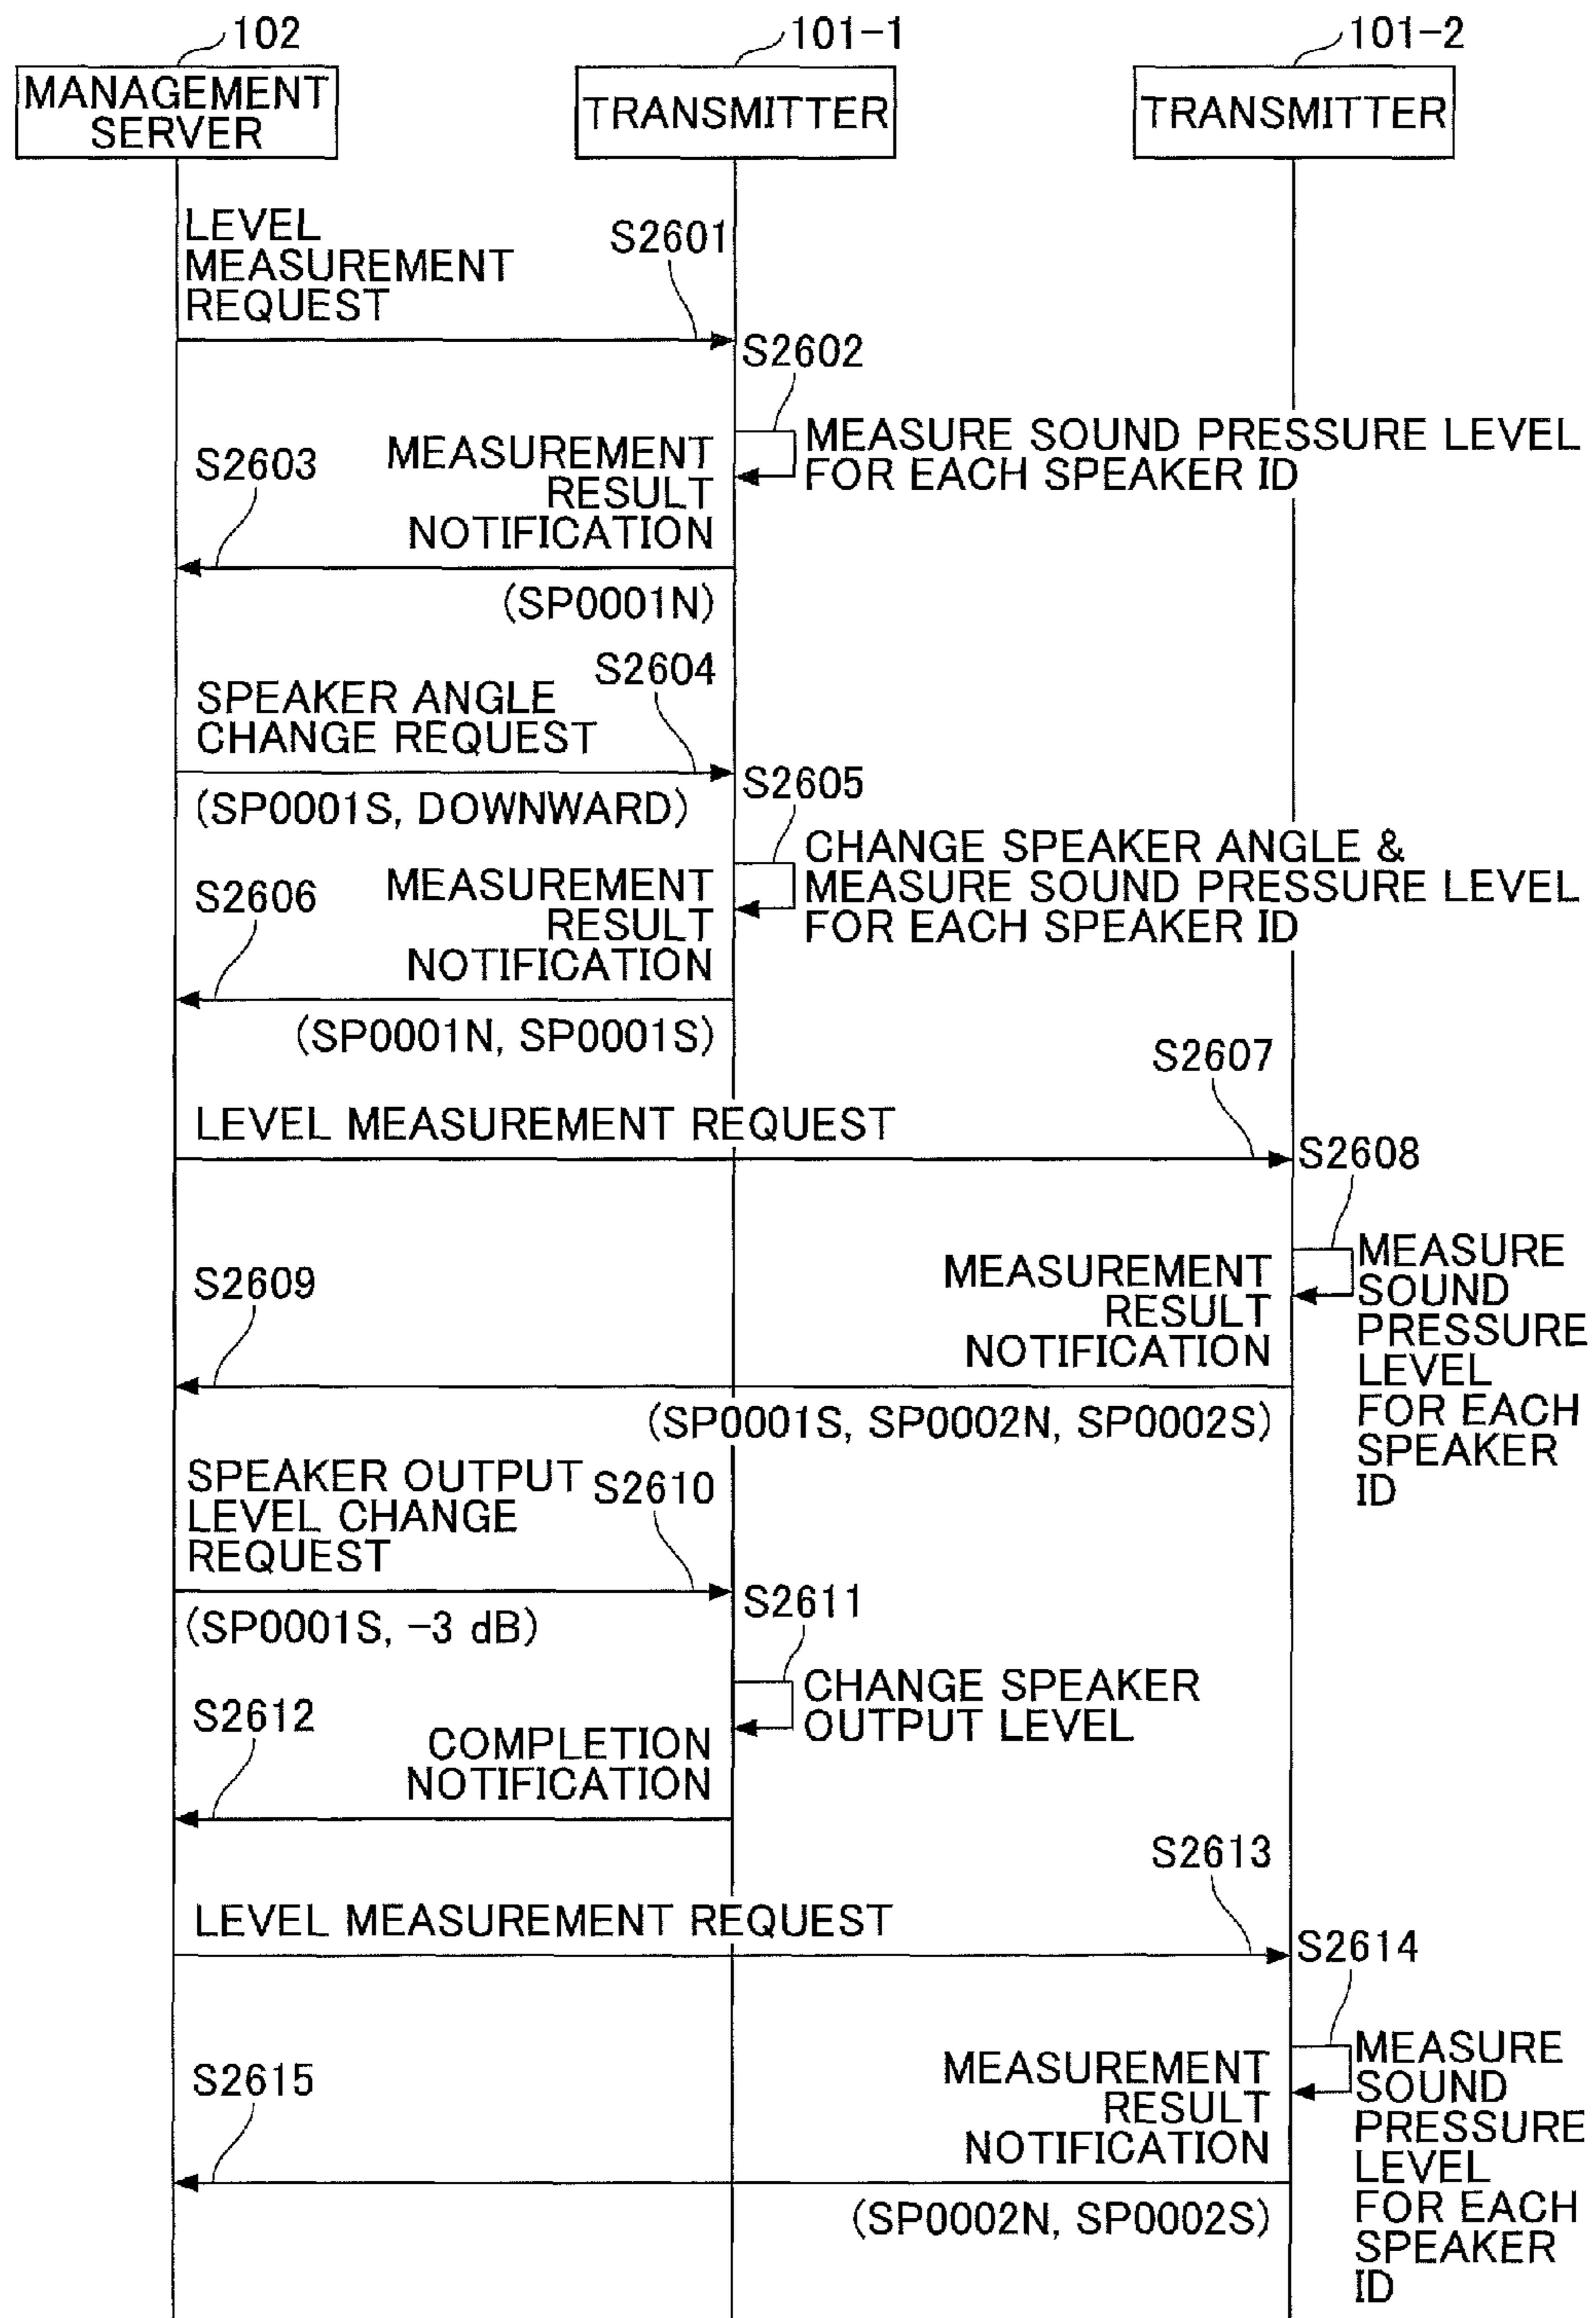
102
MANAGEMENT SERVER

101-1
TRANSMITTER

101-2
TRANSMITTER

LEVEL MEASUREMENT REQUEST
S2601

S2602
MEASURE SOUND PRESSURE LEVEL FOR EACH SPEAKER ID

S2603
MEASUREMENT RESULT NOTIFICATION
(SP0001N)

S2604
SPEAKER ANGLE CHANGE REQUEST
(SP0001S, DOWNWARD)

S2605
CHANGE SPEAKER ANGLE & MEASURE SOUND PRESSURE LEVEL FOR EACH SPEAKER ID

S2606
MEASUREMENT RESULT NOTIFICATION
(SP0001N, SP0001S)

S2607
LEVEL MEASUREMENT REQUEST

S2608
MEASURE SOUND PRESSURE LEVEL FOR EACH SPEAKER ID

S2609
MEASUREMENT RESULT NOTIFICATION
(SP0001S, SP0002N, SP0002S)

SPEAKER OUTPUT LEVEL CHANGE REQUEST
S2610
(SP0001S, −3 dB)

S2611
CHANGE SPEAKER OUTPUT LEVEL

S2612
COMPLETION NOTIFICATION

S2613
LEVEL MEASUREMENT REQUEST

S2614
MEASURE SOUND PRESSURE LEVEL FOR EACH SPEAKER ID

S2615
MEASUREMENT RESULT NOTIFICATION
(SP0002N, SP0002S)